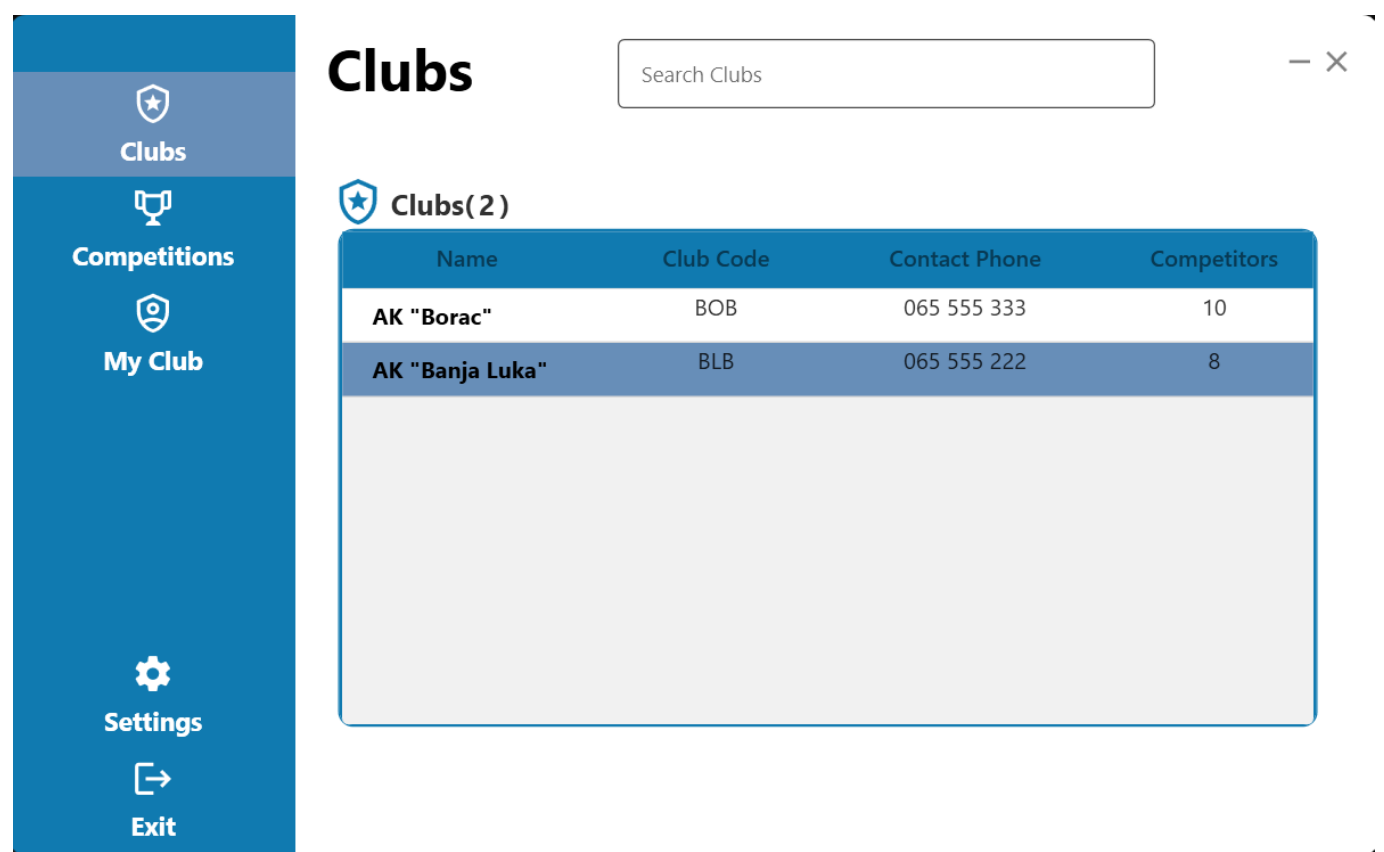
Clubs

Competitions

My Club

Settings

Exit

Clubs

Search Clubs

— ✕

Clubs(2)

| Name | Club Code | Contact Phone | Competitors |
|---|---|---|---|
| AK "Borac" | BOB | 065 555 333 | 10 |
| AK "Banja Luka" | BLB | 065 555 222 | 8 |